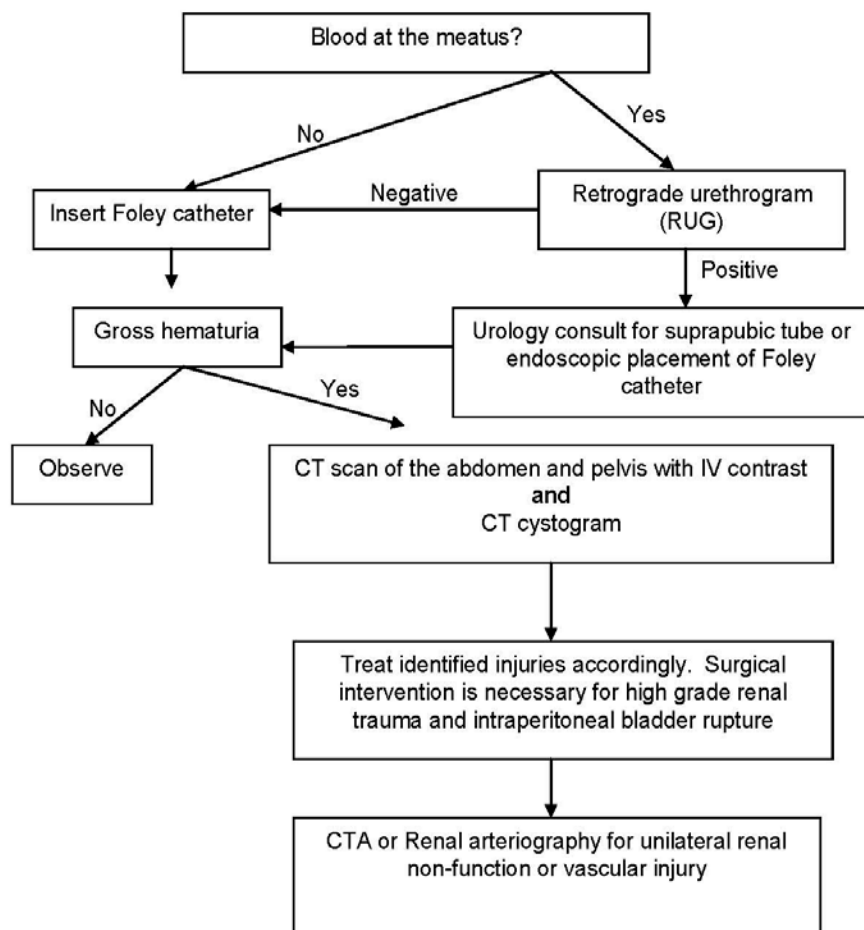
Blood at the meatus?

No

Yes

Insert Foley catheter

Negative

Retrograde urethrogram (RUG)

Positive

Gross hematuria

Urology consult for suprapubic tube or endoscopic placement of Foley catheter

No

Yes

Observe

CT scan of the abdomen and pelvis with IV contrast
**and**
CT cystogram

Treat identified injuries accordingly. Surgical intervention is necessary for high grade renal trauma and intraperitoneal bladder rupture

CTA or Renal arteriography for unilateral renal non-function or vascular injury